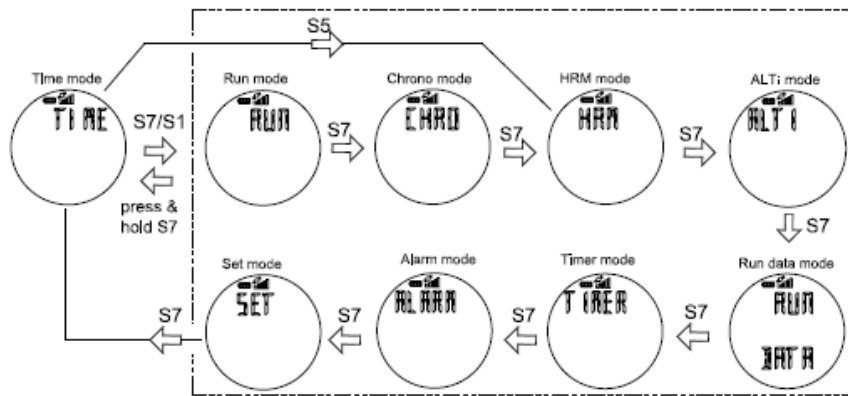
S5

Time mode
TIME

S7/S1

press & hold S7

Run mode
RUN

S7

Chrono mode
CHRO

S7

HRM mode
HRM

S7

ALTi mode
ALTI

S7

Run data mode
RUN
DATA

S7

Timer mode
TIMER

S7

Alarm mode
ALARM

S7

Set mode
SET

S7